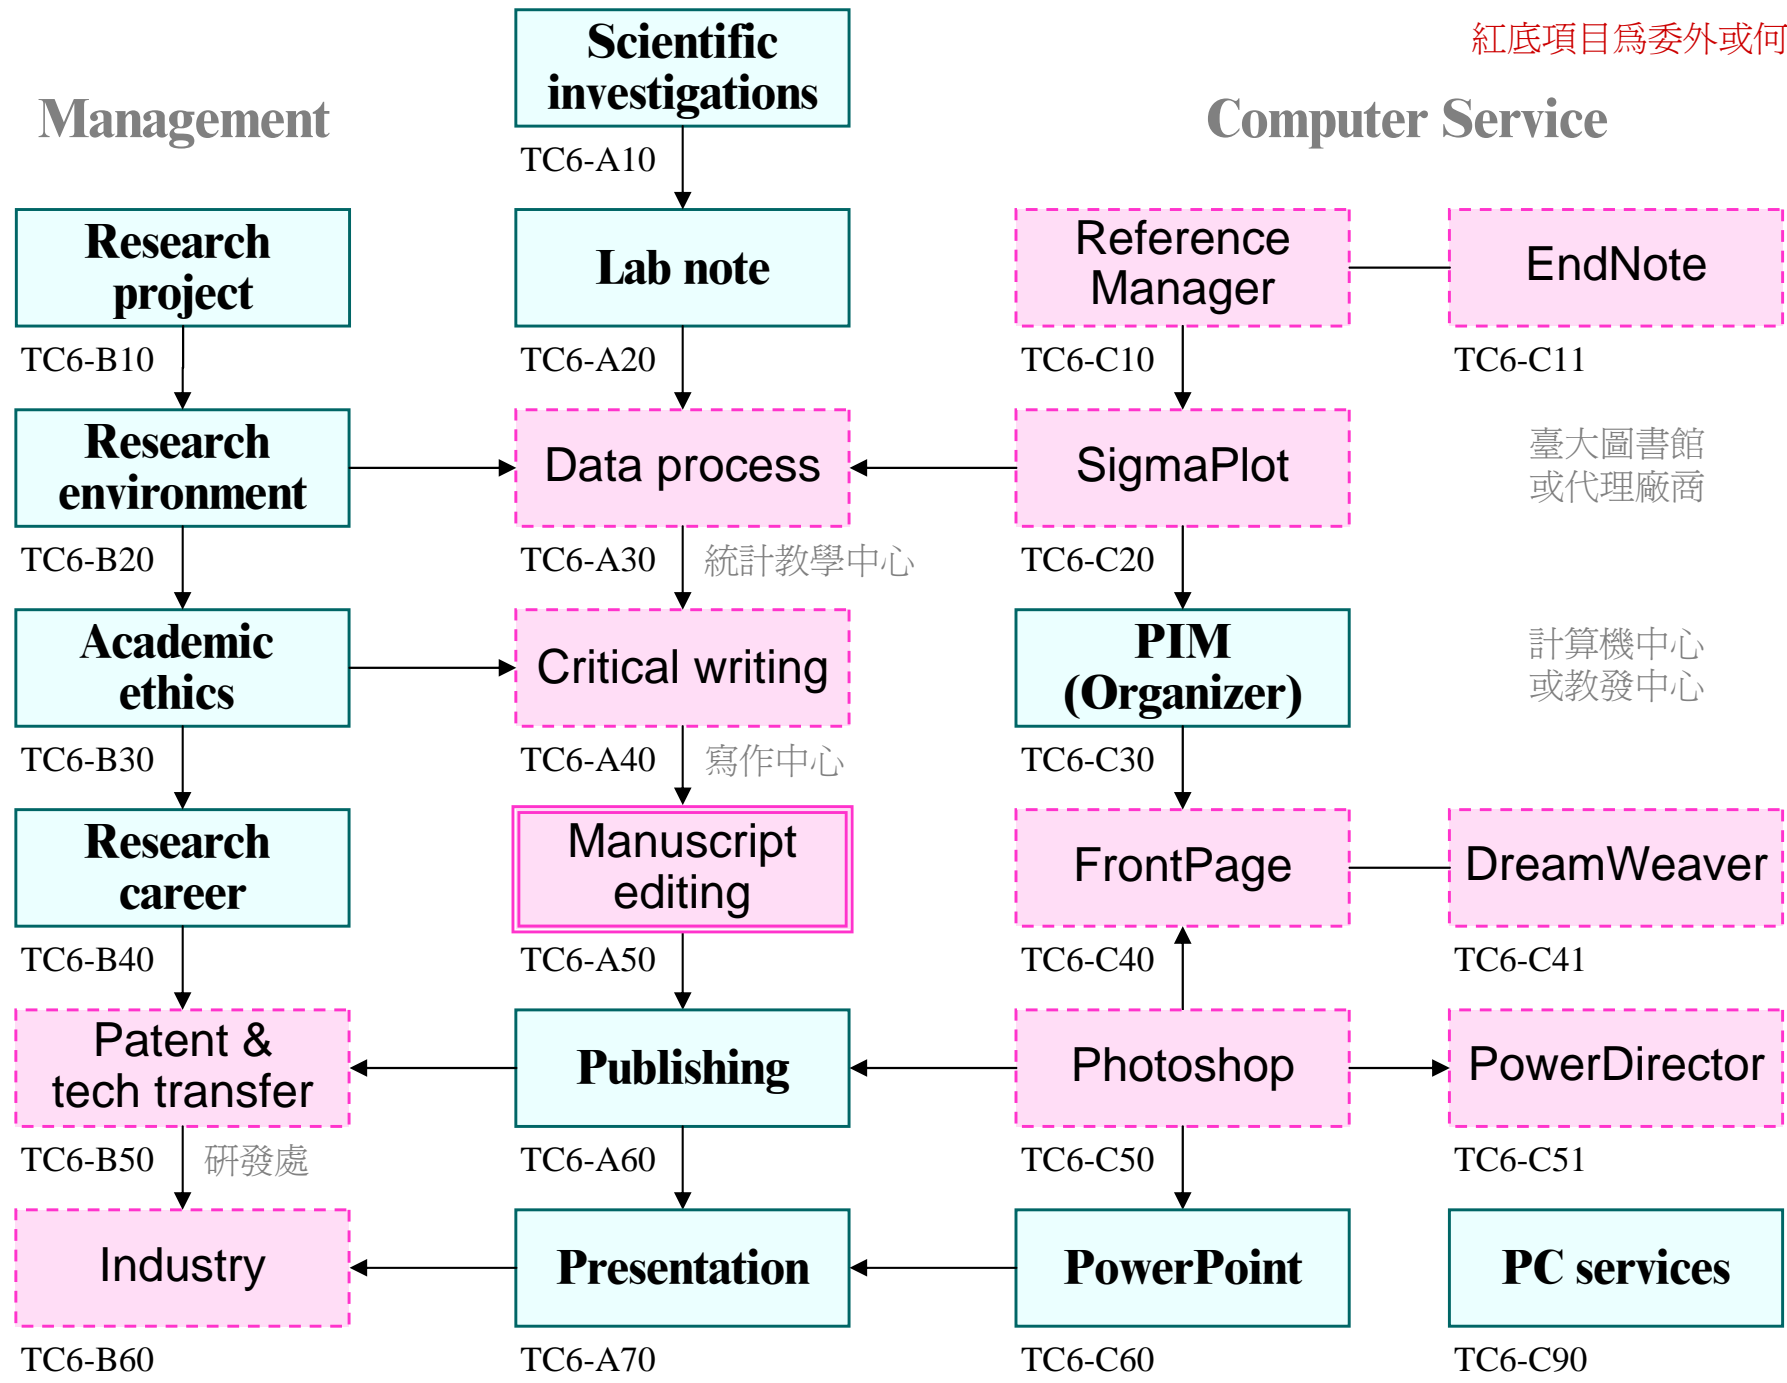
紅底項目爲委外或何

Management

Scientific investigations

TC6-A10

Computer Service

Research project

TC6-B10

Lab note

TC6-A20

Reference Manager

TC6-C10

EndNote

TC6-C11

Research environment

TC6-B20

Data process

TC6-A30

統計教學中心

SigmaPlot

TC6-C20

臺大圖書館 或代理廠商

Academic ethics

TC6-B30

Critical writing

TC6-A40

寫作中心

PIM (Organizer)

TC6-C30

計算機中心 或教發中心

Research career

TC6-B40

Manuscript editing

TC6-A50

FrontPage

TC6-C40

DreamWeaver

TC6-C41

Patent & tech transfer

TC6-B50

研發處

Publishing

TC6-A60

Photoshop

TC6-C50

PowerDirector

TC6-C51

Industry

TC6-B60

Presentation

TC6-A70

PowerPoint

TC6-C60

PC services

TC6-C90